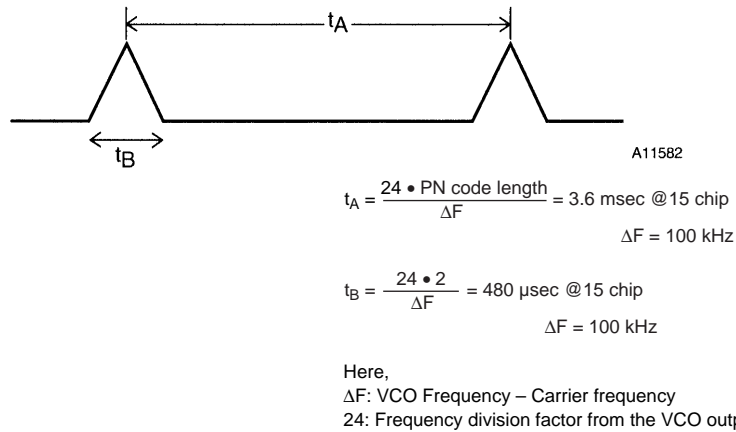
$t_A$

$t_B$

A11582

$t_A = \frac{24 \bullet \text{PN code length}}{\Delta F} = 3.6$ msec @15 chip

$\Delta F = 100$ kHz

$t_B = \frac{24 \bullet 2}{\Delta F} = 480$ µsec @15 chip

$\Delta F = 100$ kHz

Here,
$\Delta F$: VCO Frequency – Carrier frequency
24: Frequency division factor from the VCO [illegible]